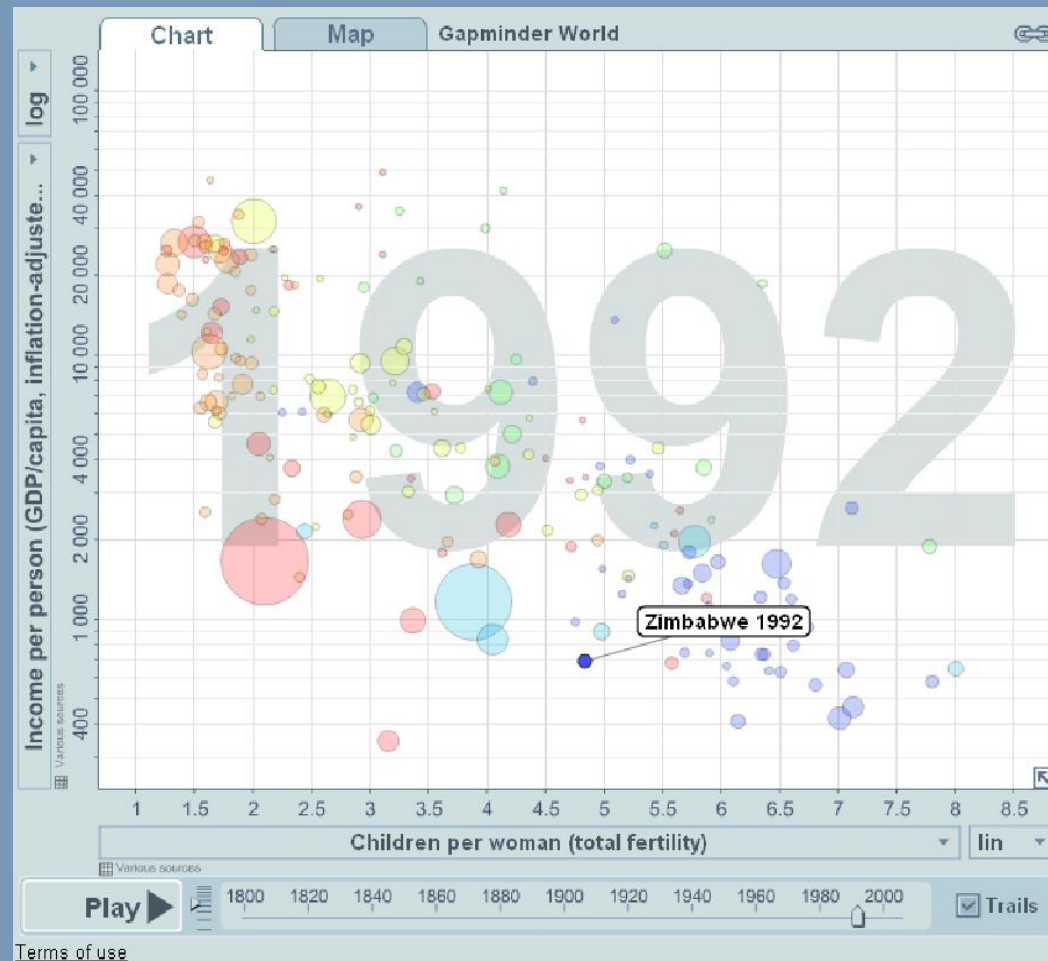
Chart
Map
Gapminder World

log

Income per person (GDP/capita, inflation-adjuste...

100 000
40 000
20 000
10 000
4 000
2 000
1 000
400

Various sources

1992

Zimbabwe 1992

1
1.5
2
2.5
3
3.5
4
4.5
5
5.5
6
6.5
7
7.5
8
8.5

Children per woman (total fertility)
lin

Various sources

Play
1800
1820
1840
1860
1880
1900
1920
1940
1960
1980
2000
Trails

Terms of use